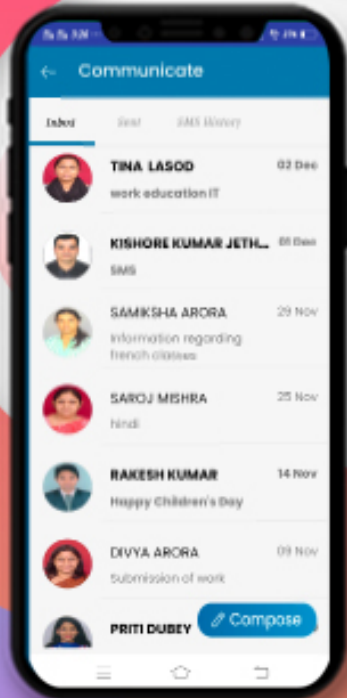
Communicate

Inbox Sent SMS History

TINA LASOD 02 Dec
work education IT

KISHORE KUMAR JETH... 01 Dec
SMS

SAMIKSHA ARORA 29 Nov
Information regarding french classes

SAROJ MISHRA 25 Nov
hindi

RAKESH KUMAR 14 Nov
Happy Children's Day

DIVYA ARORA 09 Nov
Submission of work

PRITI DUBEY

Compose